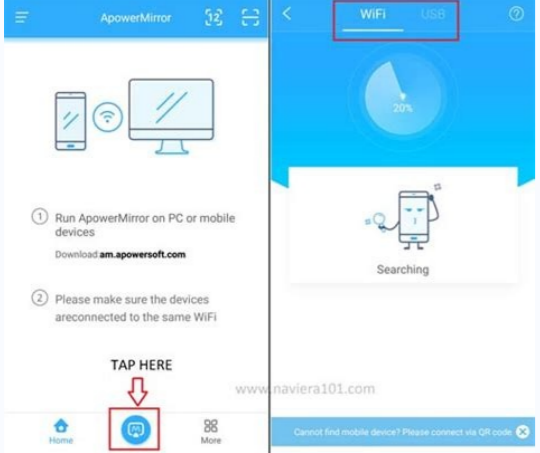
ApowerMirror

① Run ApowerMirror on PC or mobile devices

Download:am.apowersoft.com

② Please make sure the devices areconnected to the same WiFi

TAP HERE

Home

More

WiFi USB

20%

Searching

www.naviera101.com

Cannot find mobile device? Please connect via QR code